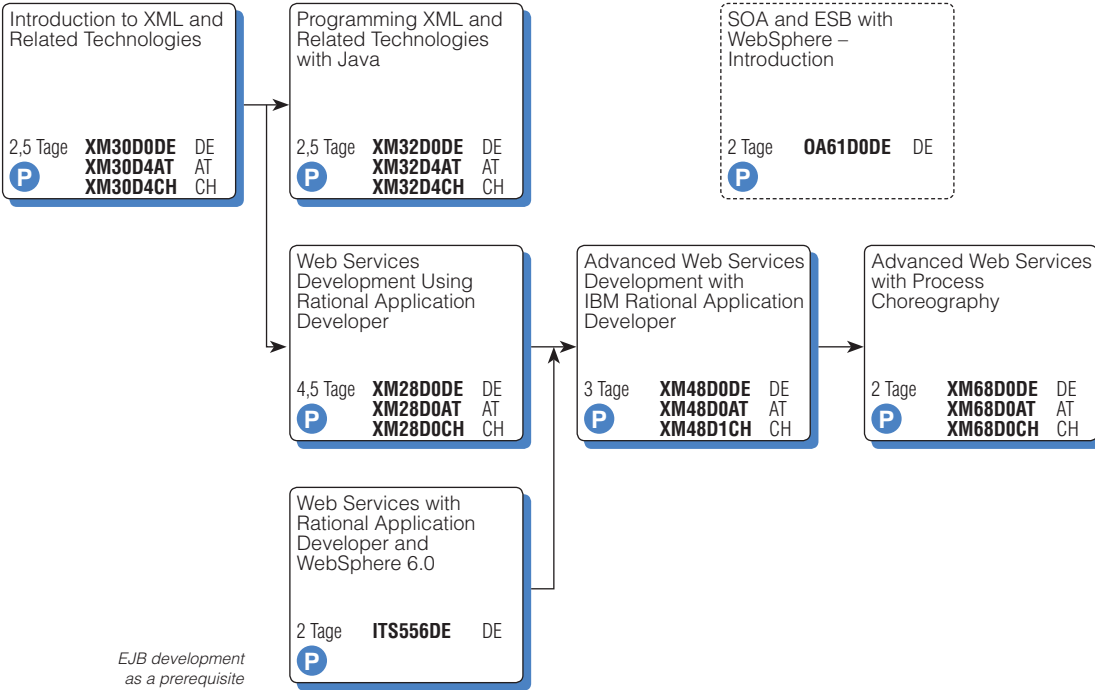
Introduction to XML and Related Technologies

2,5 Tage **XM30D0DE** DE
**XM30D4AT** AT
**XM30D4CH** CH
P

Programming XML and Related Technologies with Java

2,5 Tage **XM32D0DE** DE
**XM32D4AT** AT
**XM32D4CH** CH
P

SOA and ESB with WebSphere – Introduction

2 Tage **OA61D0DE** DE
P

Web Services Development Using Rational Application Developer

4,5 Tage **XM28D0DE** DE
**XM28D0AT** AT
**XM28D0CH** CH
P

Advanced Web Services Development with IBM Rational Application Developer

3 Tage **XM48D0DE** DE
**XM48D0AT** AT
**XM48D1CH** CH
P

Advanced Web Services with Process Choreography

2 Tage **XM68D0DE** DE
**XM68D0AT** AT
**XM68D0CH** CH
P

Web Services with Rational Application Developer and WebSphere 6.0

2 Tage **ITS556DE** DE
P

EJB development as a prerequisite